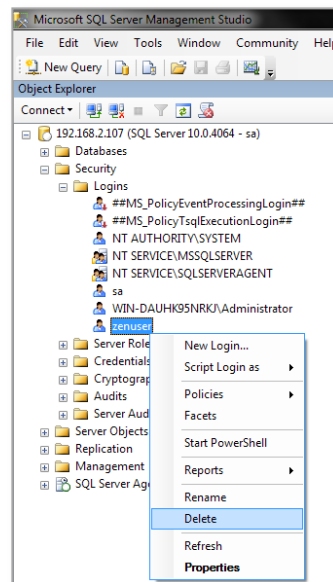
Microsoft SQL Server Management Studio

File Edit View Tools Window Community Help

New Query

Object Explorer

Connect ▾

192.168.2.107 (SQL Server 10.0.4064 - sa)
Databases
Security
Logins
##MS_PolicyEventProcessingLogin##
##MS_PolicyTsqlExecutionLogin##
NT AUTHORITY\SYSTEM
NT SERVICE\MSSQLSERVER
NT SERVICE\SQLSERVERAGENT
sa
WIN-DAUHK95NRKJ\Administrator
zenuser
Server Role
Credentials
Cryptograp
Audits
Server Aud
Server Objects
Replication
Management
SQL Server Age

New Login...
Script Login as
Policies
Facets
Start PowerShell
Reports
Rename
Delete
Refresh
Properties